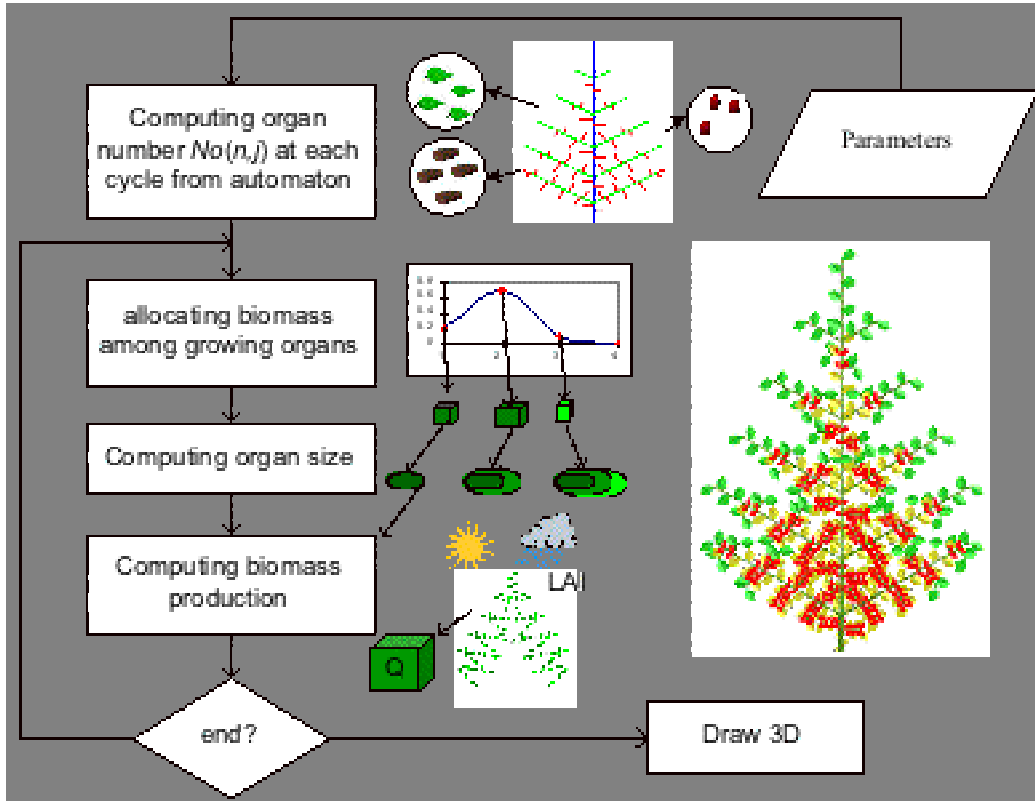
Computing organ number $No(n,j)$ at each cycle from automaton

Parameters

allocating biomass among growing organs

0.8
0.6
0.4
0.2
0
2
3
4

Computing organ size

Computing biomass production

LAI

Q

end?

Draw 3D